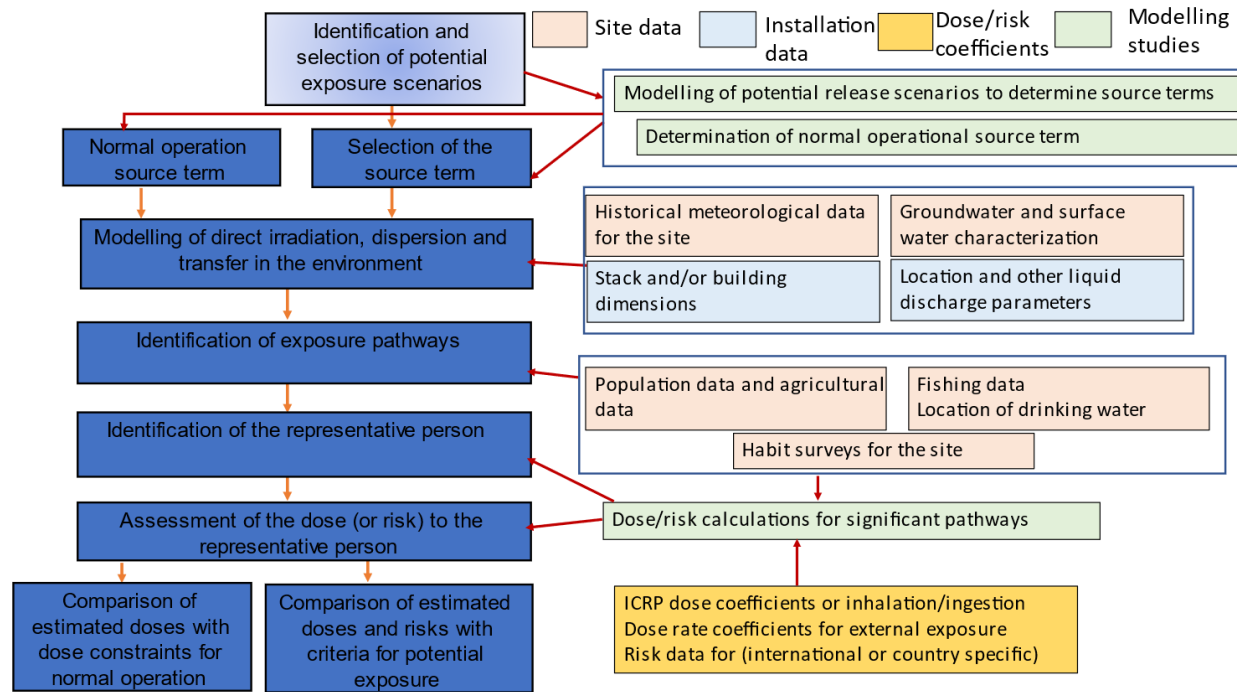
Identification and selection of potential exposure scenarios

Site data

Installation data

Dose/risk coefficients

Modelling studies

Modelling of potential release scenarios to determine source terms

Determination of normal operational source term

Normal operation source term

Selection of the source term

Modelling of direct irradiation, dispersion and transfer in the environment

Historical meteorological data for the site

Groundwater and surface water characterization

Stack and/or building dimensions

Location and other liquid discharge parameters

Identification of exposure pathways

Population data and agricultural data

Fishing data
Location of drinking water

Habit surveys for the site

Identification of the representative person

Assessment of the dose (or risk) to the representative person

Dose/risk calculations for significant pathways

ICRP dose coefficients or inhalation/ingestion
Dose rate coefficients for external exposure
Risk data for (international or country specific)

Comparison of estimated doses with dose constraints for normal operation

Comparison of estimated doses and risks with criteria for potential exposure